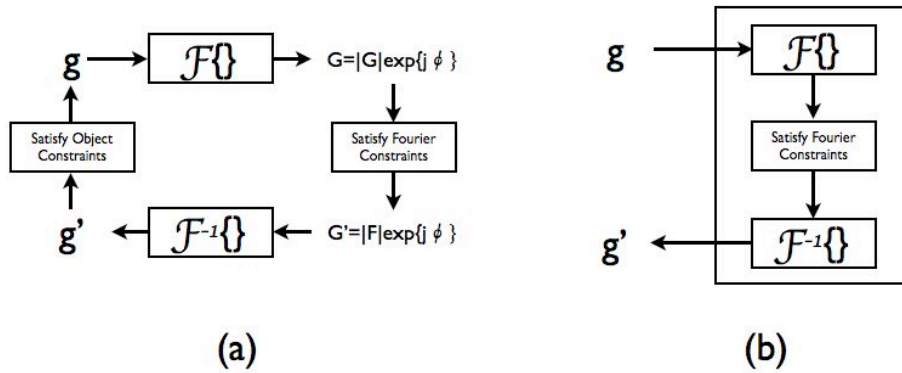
g

$\mathcal{F}\{\}$

G=|G|exp{j $\phi$ }

Satisfy Object Constraints

Satisfy Fourier Constraints

g'

$\mathcal{F}^{-1}\{\}$

G'=|F|exp{j $\phi$ }

(a)

g

$\mathcal{F}\{\}$

Satisfy Fourier Constraints

g'

$\mathcal{F}^{-1}\{\}$

(b)